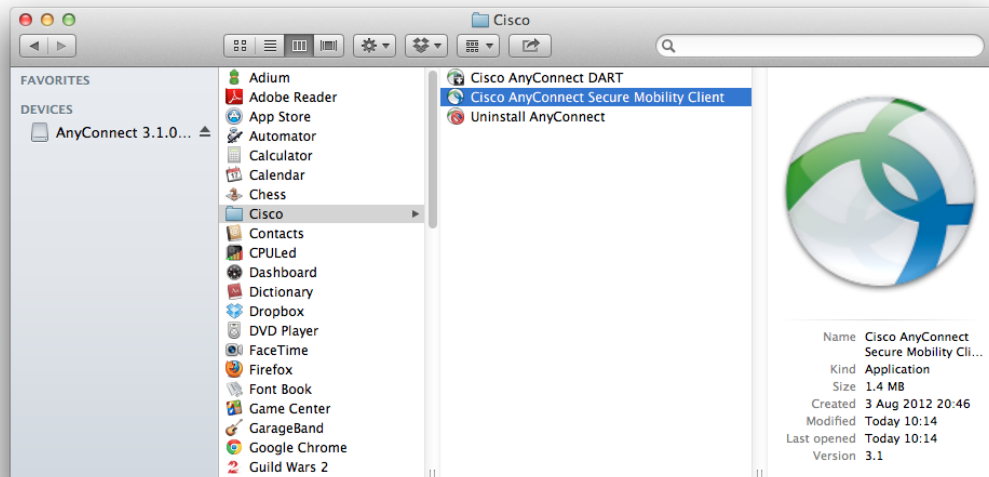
Cisco

FAVORITES
DEVICES
AnyConnect 3.1.0...

Adium
Adobe Reader
App Store
Automator
Calculator
Calendar
Chess
Cisco
Contacts
CPULed
Dashboard
Dictionary
Dropbox
DVD Player
FaceTime
Firefox
Font Book
Game Center
GarageBand
Google Chrome
Guild Wars 2

Cisco AnyConnect DART
Cisco AnyConnect Secure Mobility Client
Uninstall AnyConnect

| | |
|---|---|
| Name | Cisco AnyConnect Secure Mobility Cli... |
| Kind | Application |
| Size | 1.4 MB |
| Created | 3 Aug 2012 20:46 |
| Modified | Today 10:14 |
| Last opened | Today 10:14 |
| Version | 3.1 |